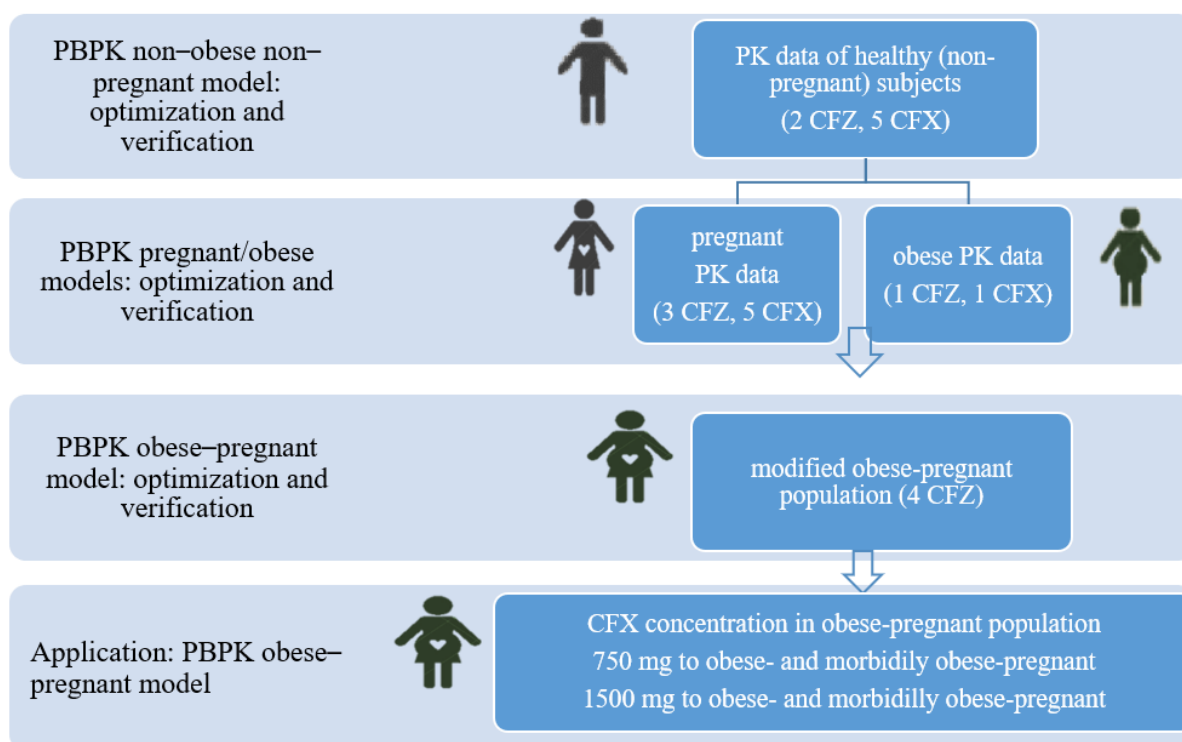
PBPK non–obese non–pregnant model: optimization and verification

PK data of healthy (non-pregnant) subjects
(2 CFZ, 5 CFX)

PBPK pregnant/obese models: optimization and verification

pregnant PK data
(3 CFZ, 5 CFX)

obese PK data
(1 CFZ, 1 CFX)

PBPK obese–pregnant model: optimization and verification

modified obese-pregnant population (4 CFZ)

Application: PBPK obese–pregnant model

CFX concentration in obese-pregnant population
750 mg to obese- and morbidily obese-pregnant
1500 mg to obese- and morbidily obese-pregnant